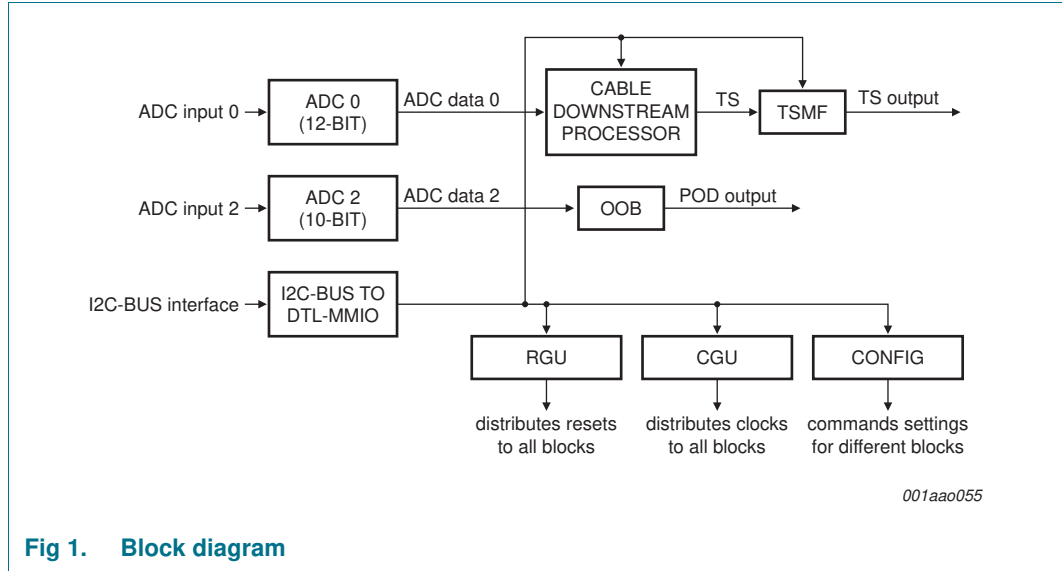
ADC input 0

ADC 0
(12-BIT)

ADC data 0

CABLE
DOWNSTREAM
PROCESSOR

TS

TSMF

TS output

ADC input 2

ADC 2
(10-BIT)

ADC data 2

OOB

POD output

I2C-BUS interface

I2C-BUS TO
DTL-MMIO

RGU

CGU

CONFIG

distributes resets
to all blocks

distributes clocks
to all blocks

commands settings
for different blocks

001aao055

Fig 1. Block diagram